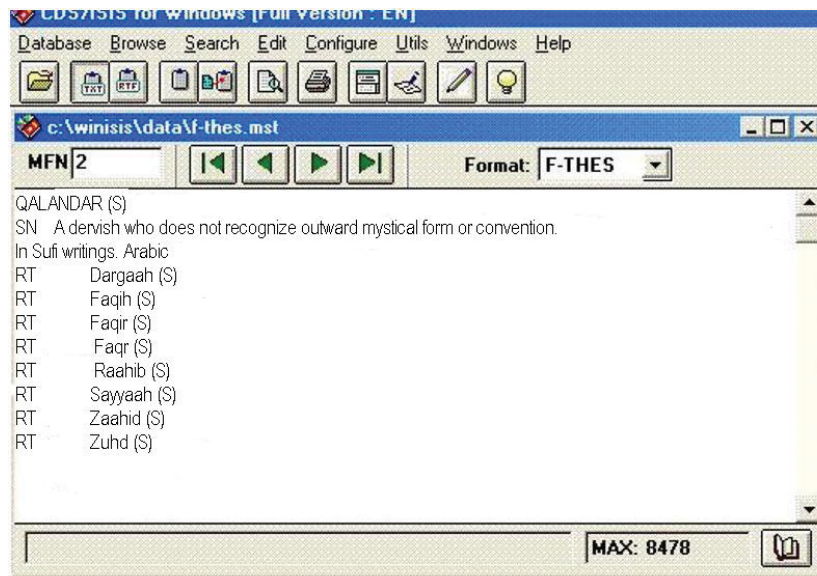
CDS/ISIS for Windows [Full Version : EN]

Database Browse Search Edit Configure Utils Windows Help

TXT RTF

c:\winisis\data\f-thes.mst

MFN 2

Format: F-THES

QALANDAR (S)
SN A dervish who does not recognize outward mystical form or convention. In Sufi writings. Arabic
RT Dargaah (S)
RT Faqih (S)
RT Faqir (S)
RT Faqr (S)
RT Raahib (S)
RT Sayyaah (S)
RT Zaahid (S)
RT Zuhd (S)

MAX: 8478